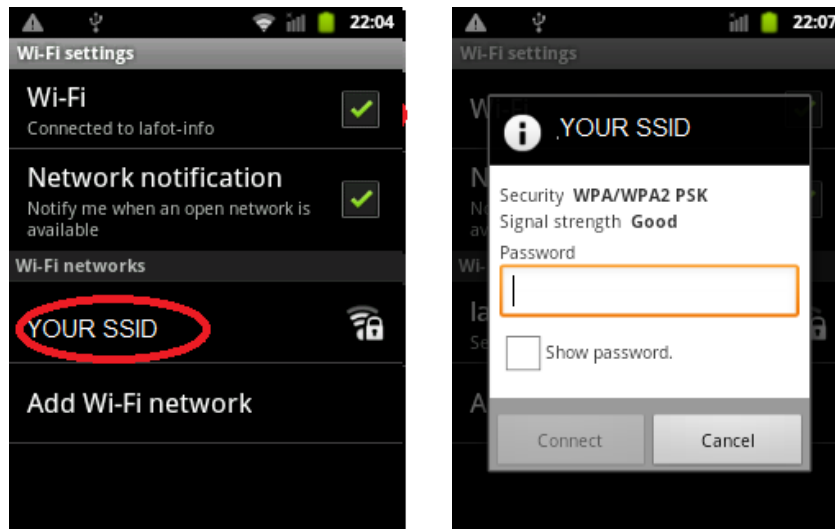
22:04

Wi-Fi settings

Wi-Fi
Connected to lafot-info

Network notification
Notify me when an open network is available

Wi-Fi networks

YOUR SSID

Add Wi-Fi network

22:07

Wi-Fi settings

YOUR SSID

Security WPA/WPA2 PSK
Signal strength Good
Password

Show password.

Connect
Cancel